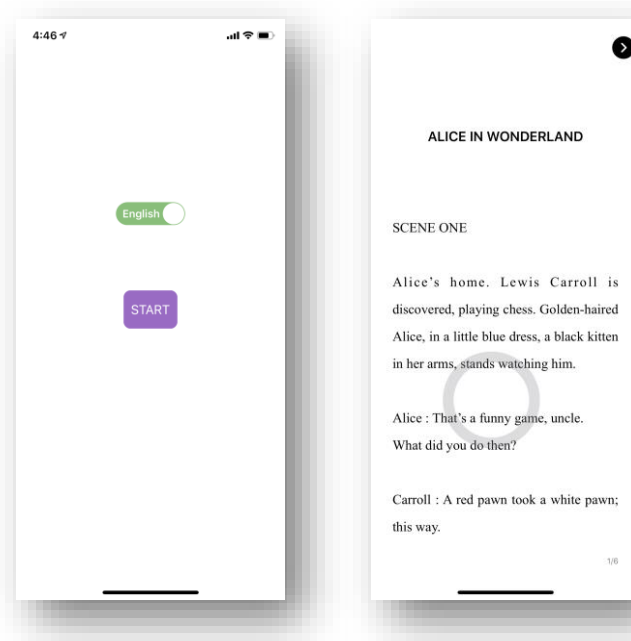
4:46

English

START

ALICE IN WONDERLAND

SCENE ONE

Alice's home. Lewis Carroll is discovered, playing chess. Golden-haired Alice, in a little blue dress, a black kitten in her arms, stands watching him.

Alice : That's a funny game, uncle. What did you do then?

Carroll : A red pawn took a white pawn; this way.

1/6